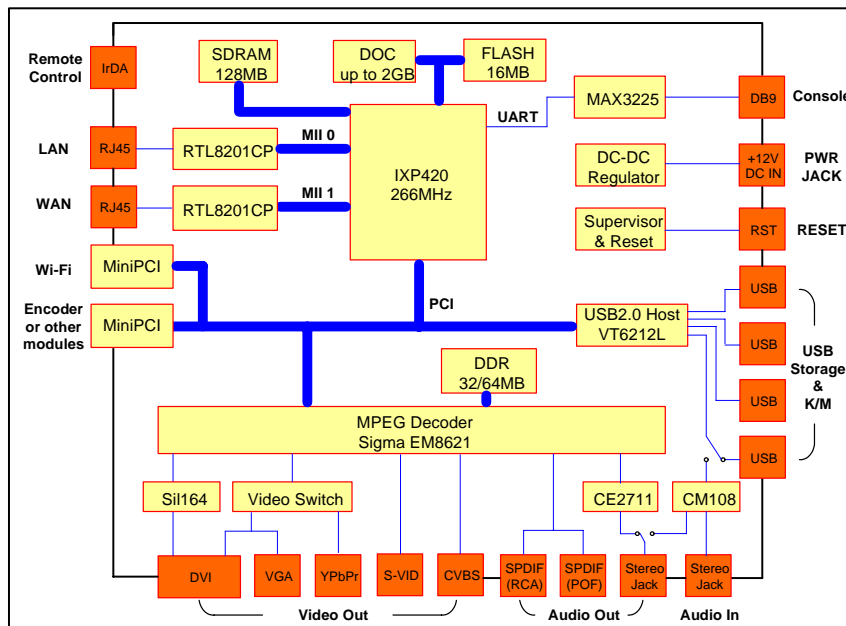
Remote Control

IrDA

SDRAM 128MB

DOC up to 2GB

FLASH 16MB

MAX3225

DB9

Console

UART

LAN

RJ45

RTL8201CP

MII 0

IXP420 266MHz

DC-DC Regulator

+12V DC IN

PWR JACK

WAN

RJ45

RTL8201CP

MII 1

Supervisor & Reset

RST

RESET

Wi-Fi

MiniPCI

USB

PCI

Encoder or other modules

MiniPCI

USB2.0 Host VT6212L

USB

USB Storage & K/M

DDR 32/64MB

USB

MPEG Decoder Sigma EM8621

USB

Sil164

Video Switch

CE2711

CM108

DVI

VGA

YPbPr

S-VID

CVBS

SPDIF (RCA)

SPDIF (POF)

Stereo Jack

Stereo Jack

Video Out

Audio Out

Audio In